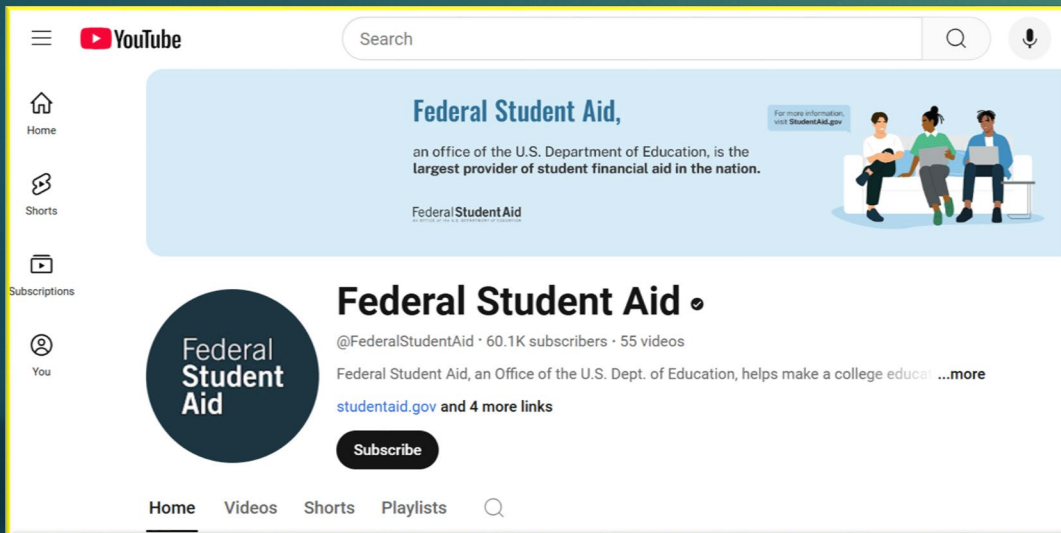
YouTube

Search

Home

Shorts

Subscriptions

You

Federal Student Aid,

an office of the U.S. Department of Education, is the largest provider of student financial aid in the nation.

For more information, visit StudentAid.gov

Federal Student Aid
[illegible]

Federal Student Aid

Federal Student Aid

@FederalStudentAid · 60.1K subscribers · 55 videos

Federal Student Aid, an Office of the U.S. Dept. of Education, helps make a college educat ...more

studentaid.gov and 4 more links

Subscribe

Home Videos Shorts Playlists